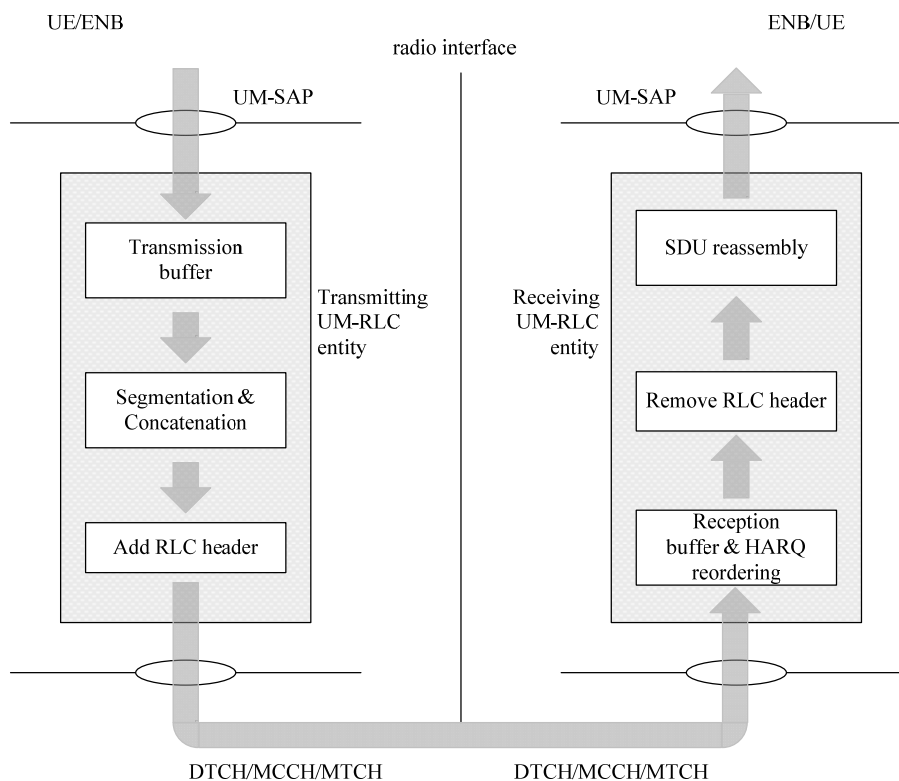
UE/ENB

radio interface

ENB/UE

UM-SAP

UM-SAP

Transmission buffer

Segmentation & Concatenation

Add RLC header

Transmitting UM-RLC entity

Receiving UM-RLC entity

SDU reassembly

Remove RLC header

Reception buffer & HARQ reordering

DTCH/MCCH/MTCH

DTCH/MCCH/MTCH